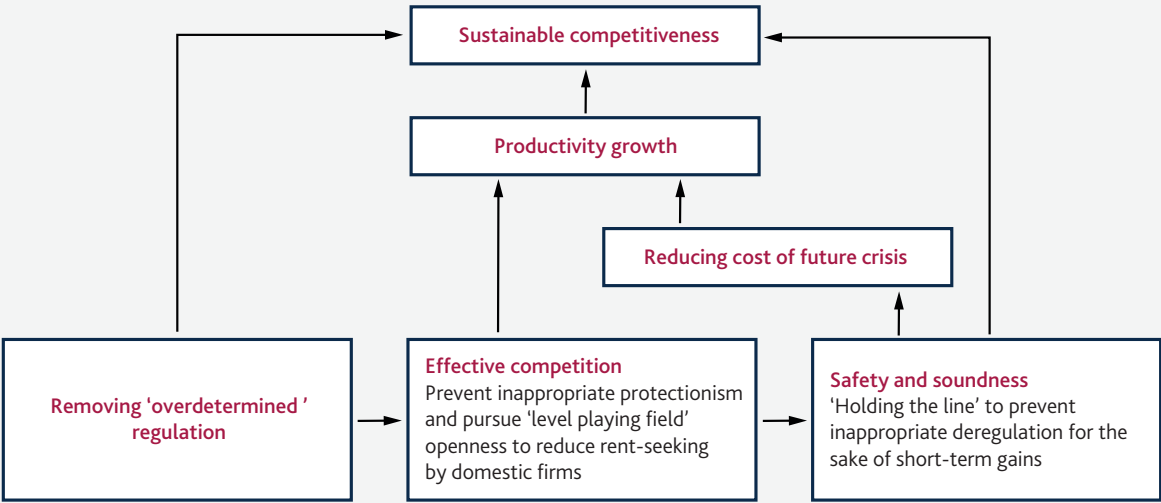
Sustainable competitiveness

Productivity growth

Reducing cost of future crisis

Removing 'overdetermined ' regulation

Effective competition
Prevent inappropriate protectionism and pursue 'level playing field' openness to reduce rent-seeking by domestic firms

Safety and soundness
'Holding the line' to prevent inappropriate deregulation for the sake of short-term gains